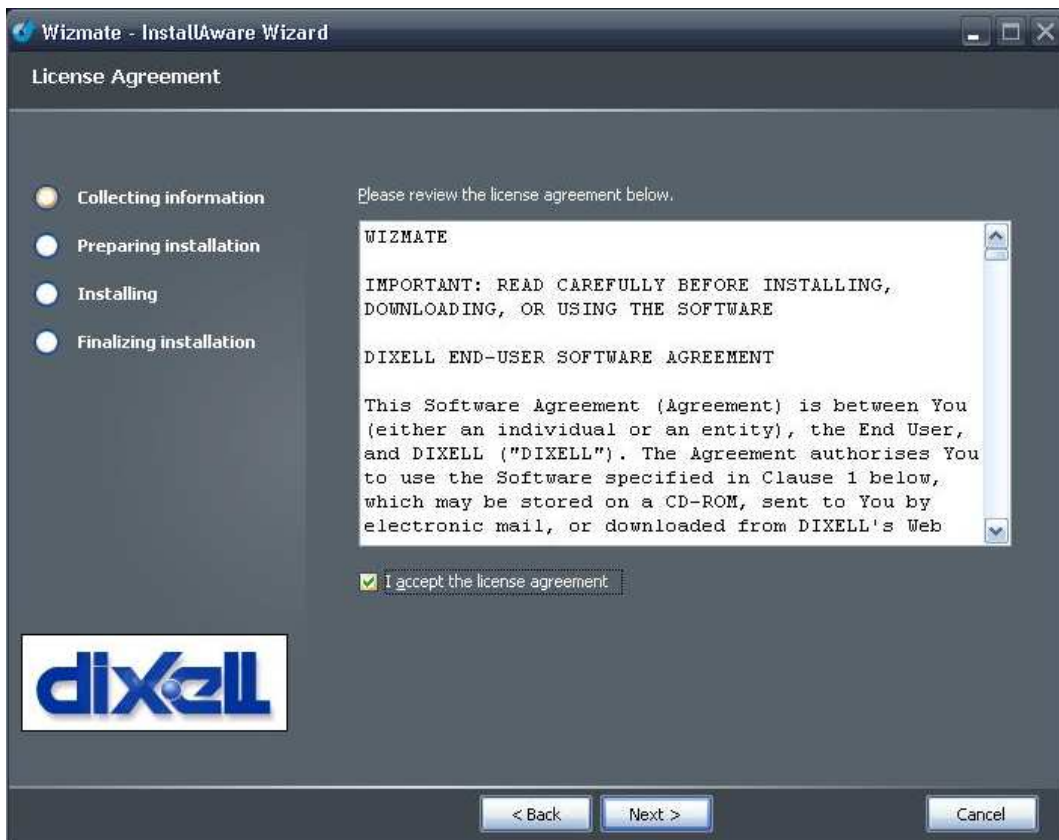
Wizmate - InstallAware Wizard

License Agreement

Collecting information

Preparing installation

Installing

Finalizing installation

Please review the license agreement below.

WIZMATE

IMPORTANT: READ CAREFULLY BEFORE INSTALLING, DOWNLOADING, OR USING THE SOFTWARE

DIXELL END-USER SOFTWARE AGREEMENT

This Software Agreement (Agreement) is between You (either an individual or an entity), the End User, and DIXELL ("DIXELL"). The Agreement authorises You to use the Software specified in Clause 1 below, which may be stored on a CD-ROM, sent to You by electronic mail, or downloaded from DIXELL's Web

I accept the license agreement

dixell

< Back

Next >

Cancel